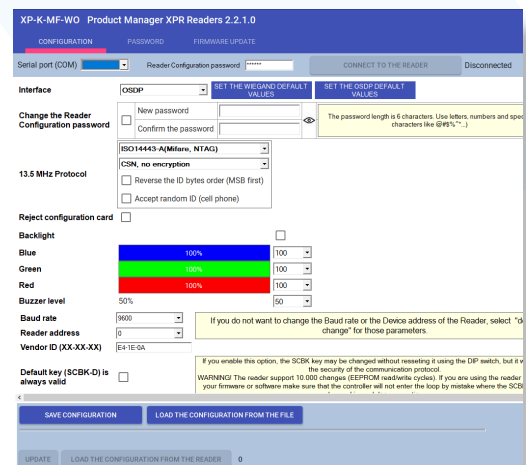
XP-K-MF-WO Product Manager XPR Readers 2.2.1.0

CONFIGURATION PASSWORD FIRMWARE UPDATE

Serial port (COM) Reader Configuration password ****** CONNECT TO THE READER Disconnected

Interface OSDP SET THE WIEGAND DEFAULT VALUES SET THE OSDP DEFAULT VALUES

Change the Reader Configuration password New password Confirm the password The password length is 6 characters. Use letters, numbers and spec characters like (@#$%^*...)

13.5 MHz Protocol ISO14443-A(Mifare, NTAG) CSN, no encryption Reverse the ID bytes order (MSB first) Accept random ID (cell phone)

Reject configuration card

Backlight

Blue 100% 100

Green 100% 100

Red 100% 100

Buzzer level 50% 50

Baud rate 9600

Reader address 0

Vendor ID (XX-XX-XX) E4-1E-0A

If you do not want to change the Baud rate or the Device address of the Reader, select "d change" for those parameters.

Default key (SCBK-D) is always valid

If you enable this option, the SCBK key may be changed without resetting it using the DIP switch, but it w the security of the communication protocol. WARNING! The reader support 10.000 changes (EEPROM read/write cycles). If you are using the reader your firmware or software make sure that the controller will not enter the loop by mistake where the SCBK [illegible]

SAVE CONFIGURATION LOAD THE CONFIGURATION FROM THE FILE

UPDATE LOAD THE CONFIGURATION FROM THE READER 0